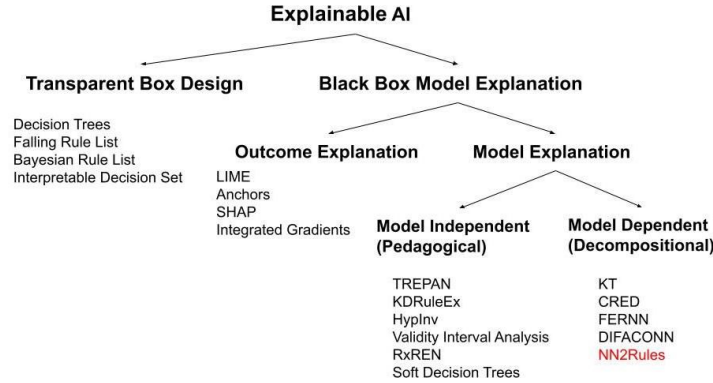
Explainable AI

Transparent Box Design

Decision Trees
Falling Rule List
Bayesian Rule List
Interpretable Decision Set

Black Box Model Explanation

Outcome Explanation

LIME
Anchors
SHAP
Integrated Gradients

Model Explanation

Model Independent (Pedagogical)

TREPAN
KDRuleEx
HypInv
Validity Interval Analysis
RxREN
Soft Decision Trees

Model Dependent (Decompositional)

KT
CRED
FERNN
DIFACONN
NN2Rules